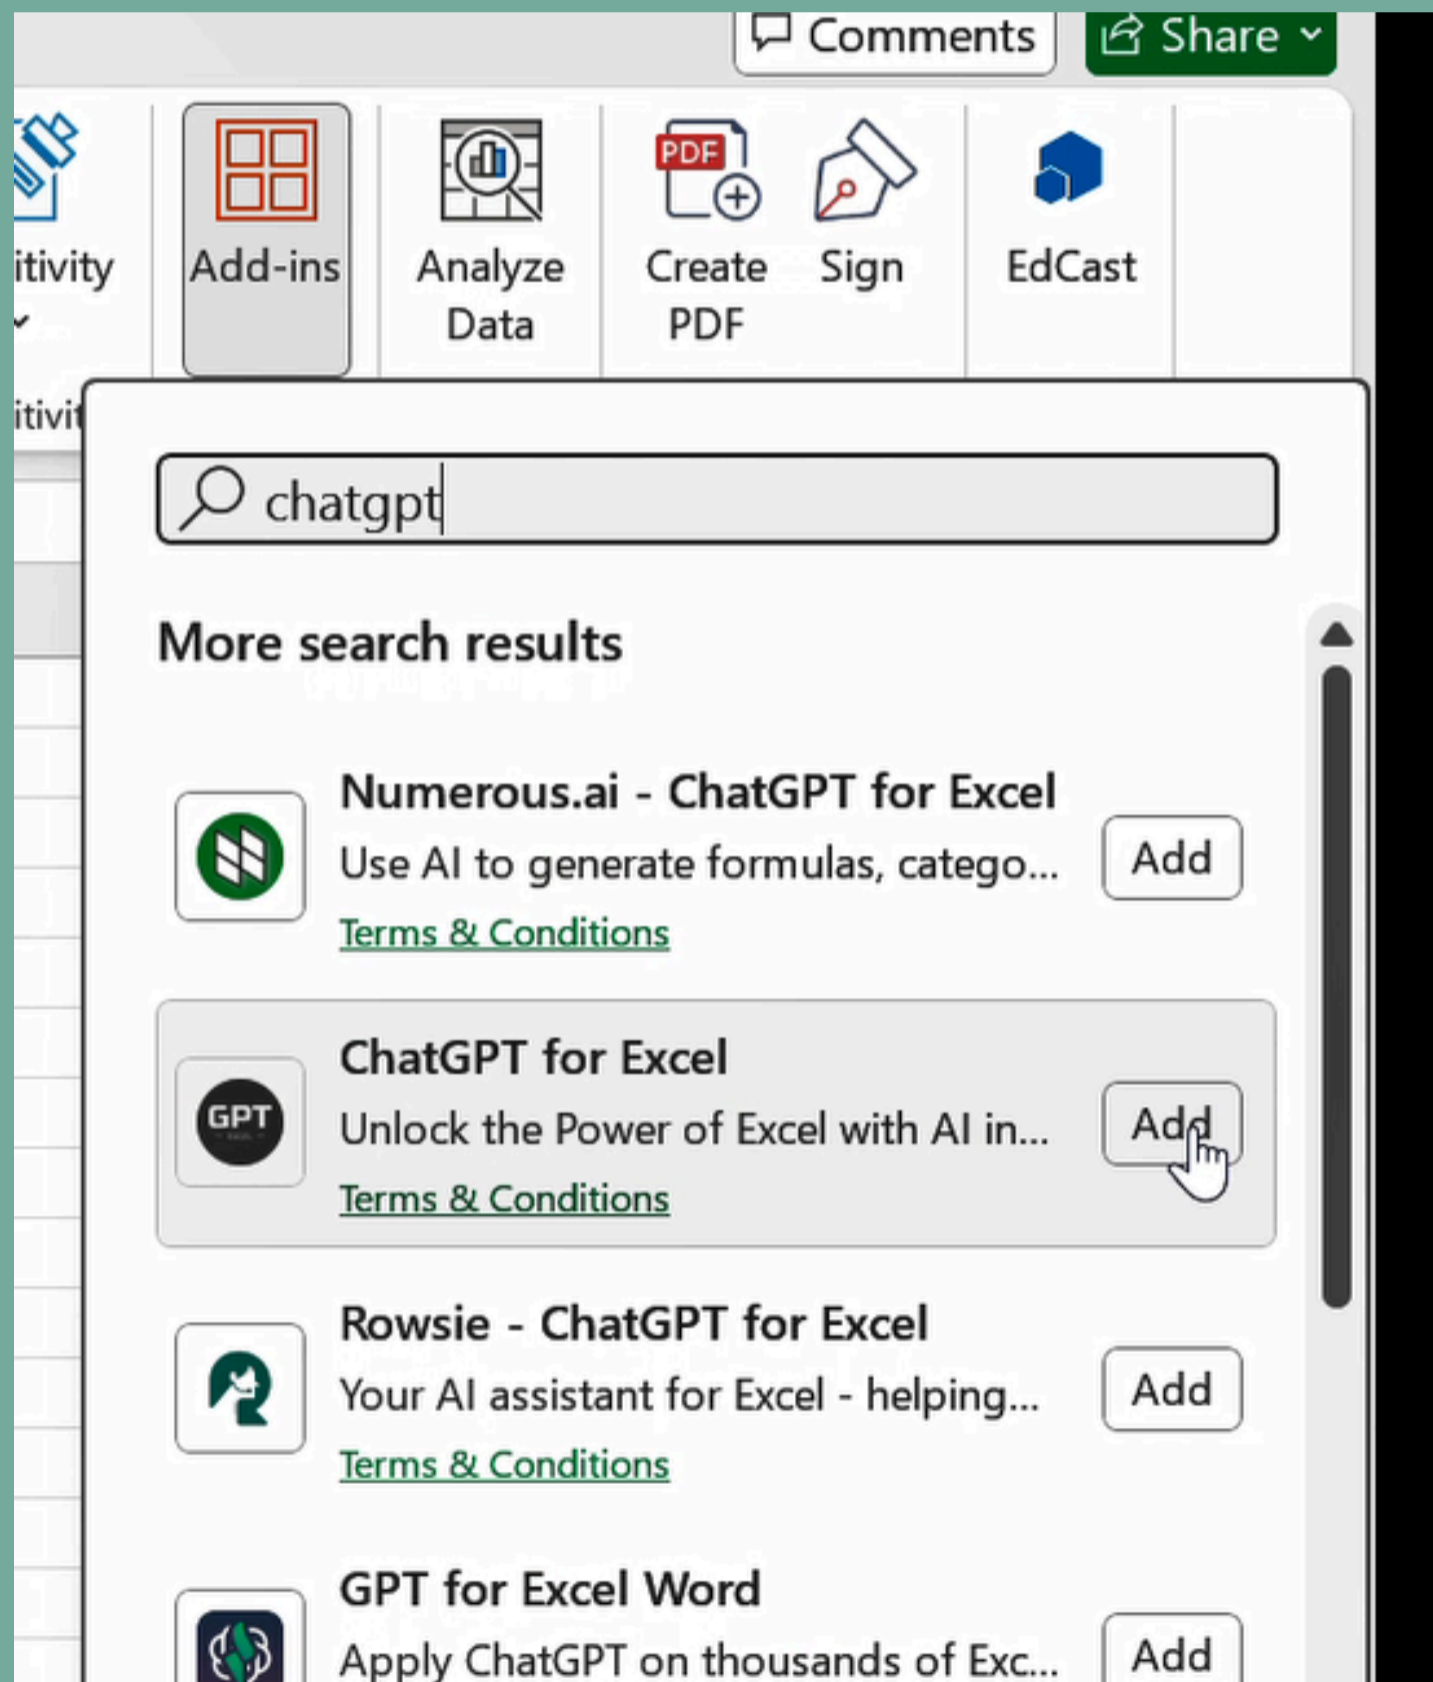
Comments

Share

itivity

itivit

Add-ins

Analyze Data

PDF

Create PDF

Sign

EdCast

chatgpt

More search results

Numerous.ai - ChatGPT for Excel
Use AI to generate formulas, catego...
Terms & Conditions
Add

GPT

ChatGPT for Excel
Unlock the Power of Excel with AI in...
Terms & Conditions
Add

Rowsie - ChatGPT for Excel
Your AI assistant for Excel - helping...
Terms & Conditions
Add

GPT for Excel Word
Apply ChatGPT on thousands of Exc...
Add